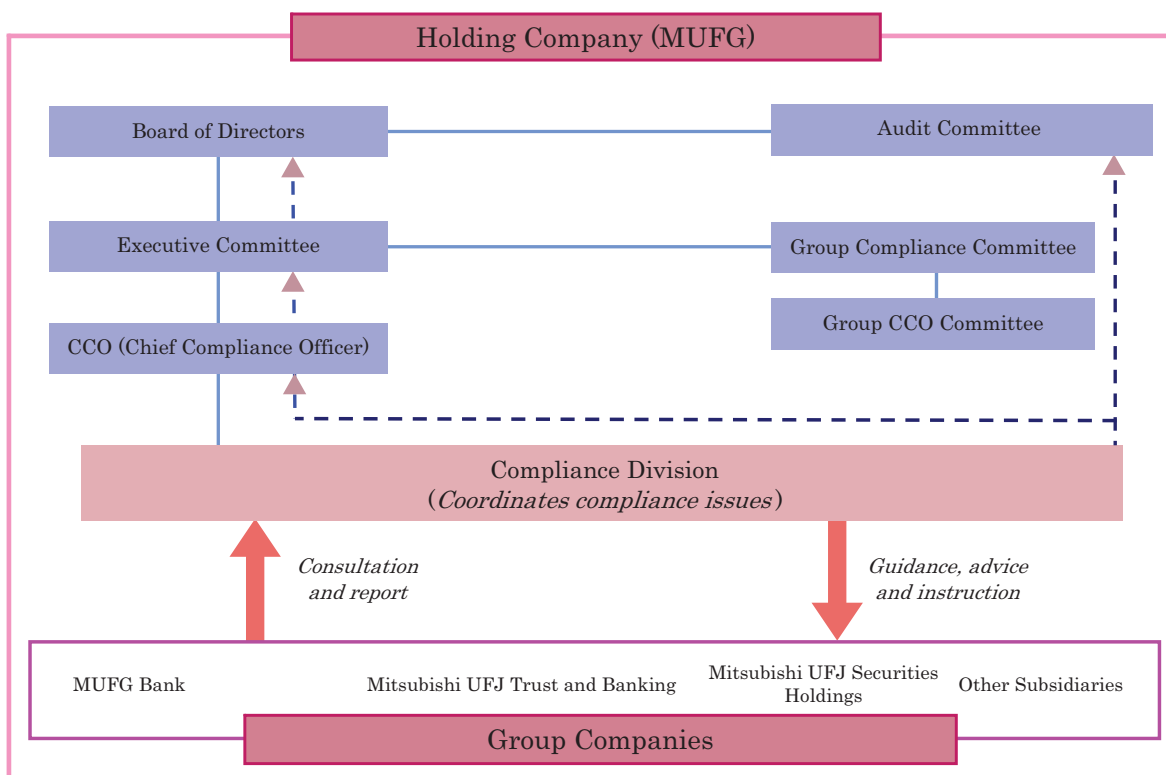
Holding Company (MUFG)

Board of Directors

Audit Committee

Executive Committee

Group Compliance Committee

Group CCO Committee

CCO (Chief Compliance Officer)

Compliance Division
(Coordinates compliance issues)

Consultation and report

Guidance, advice and instruction

MUFG Bank

Mitsubishi UFJ Trust and Banking

Mitsubishi UFJ Securities Holdings

Other Subsidiaries

Group Companies